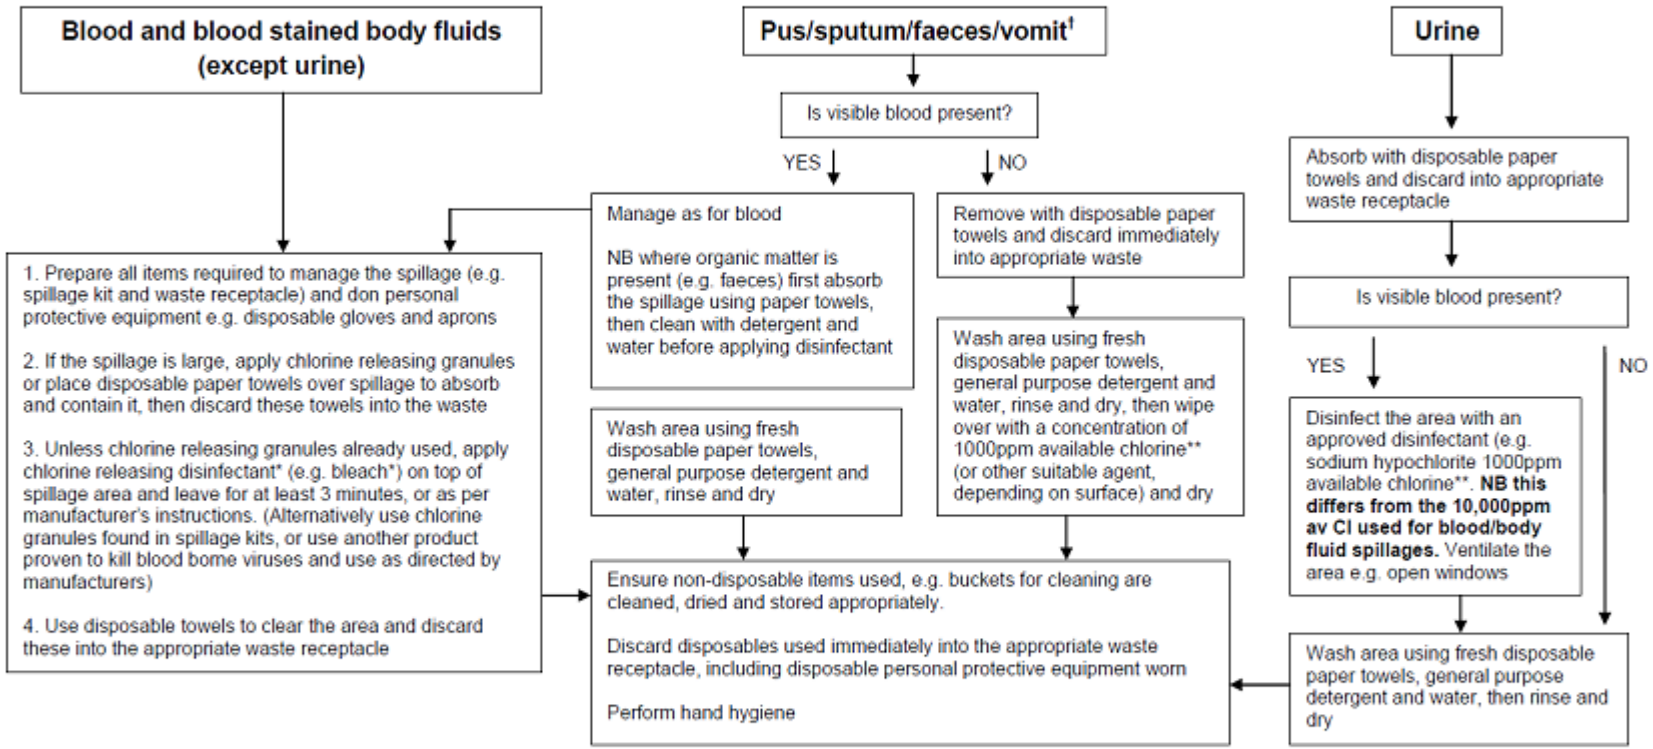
Blood and blood stained body fluids (except urine)

1. Prepare all items required to manage the spillage (e.g. spillage kit and waste receptacle) and don personal protective equipment e.g. disposable gloves and aprons

2. If the spillage is large, apply chlorine releasing granules or place disposable paper towels over spillage to absorb and contain it, then discard these towels into the waste

3. Unless chlorine releasing granules already used, apply chlorine releasing disinfectant* (e.g. bleach*) on top of spillage area and leave for at least 3 minutes, or as per manufacturer's instructions. (Alternatively use chlorine granules found in spillage kits, or use another product proven to kill blood bome viruses and use as directed by manufacturers)

4. Use disposable towels to clear the area and discard these into the appropriate waste receptacle

Pus/sputum/faeces/vomit$^1$

Is visible blood present?

YES

NO

Manage as for blood

NB where organic matter is present (e.g. faeces) first absorb the spillage using paper towels, then clean with detergent and water before applying disinfectant

Remove with disposable paper towels and discard immediately into appropriate waste

Wash area using fresh disposable paper towels, general purpose detergent and water, rinse and dry

Wash area using fresh disposable paper towels, general purpose detergent and water, rinse and dry, then wipe over with a concentration of 1000ppm available chlorine** (or other suitable agent, depending on surface) and dry

Ensure non-disposable items used, e.g. buckets for cleaning are cleaned, dried and stored appropriately.

Discard disposables used immediately into the appropriate waste receptacle, including disposable personal protective equipment worn

Perform hand hygiene

Urine

Absorb with disposable paper towels and discard into appropriate waste receptacle

Is visible blood present?

YES

NO

Disinfect the area with an approved disinfectant (e.g. sodium hypochlorite 1000ppm available chlorine**. NB this differs from the 10,000ppm av Cl used for blood/body fluid spillages. Ventilate the area e.g. open windows

Wash area using fresh disposable paper towels, general purpose detergent and water, then rinse and dry